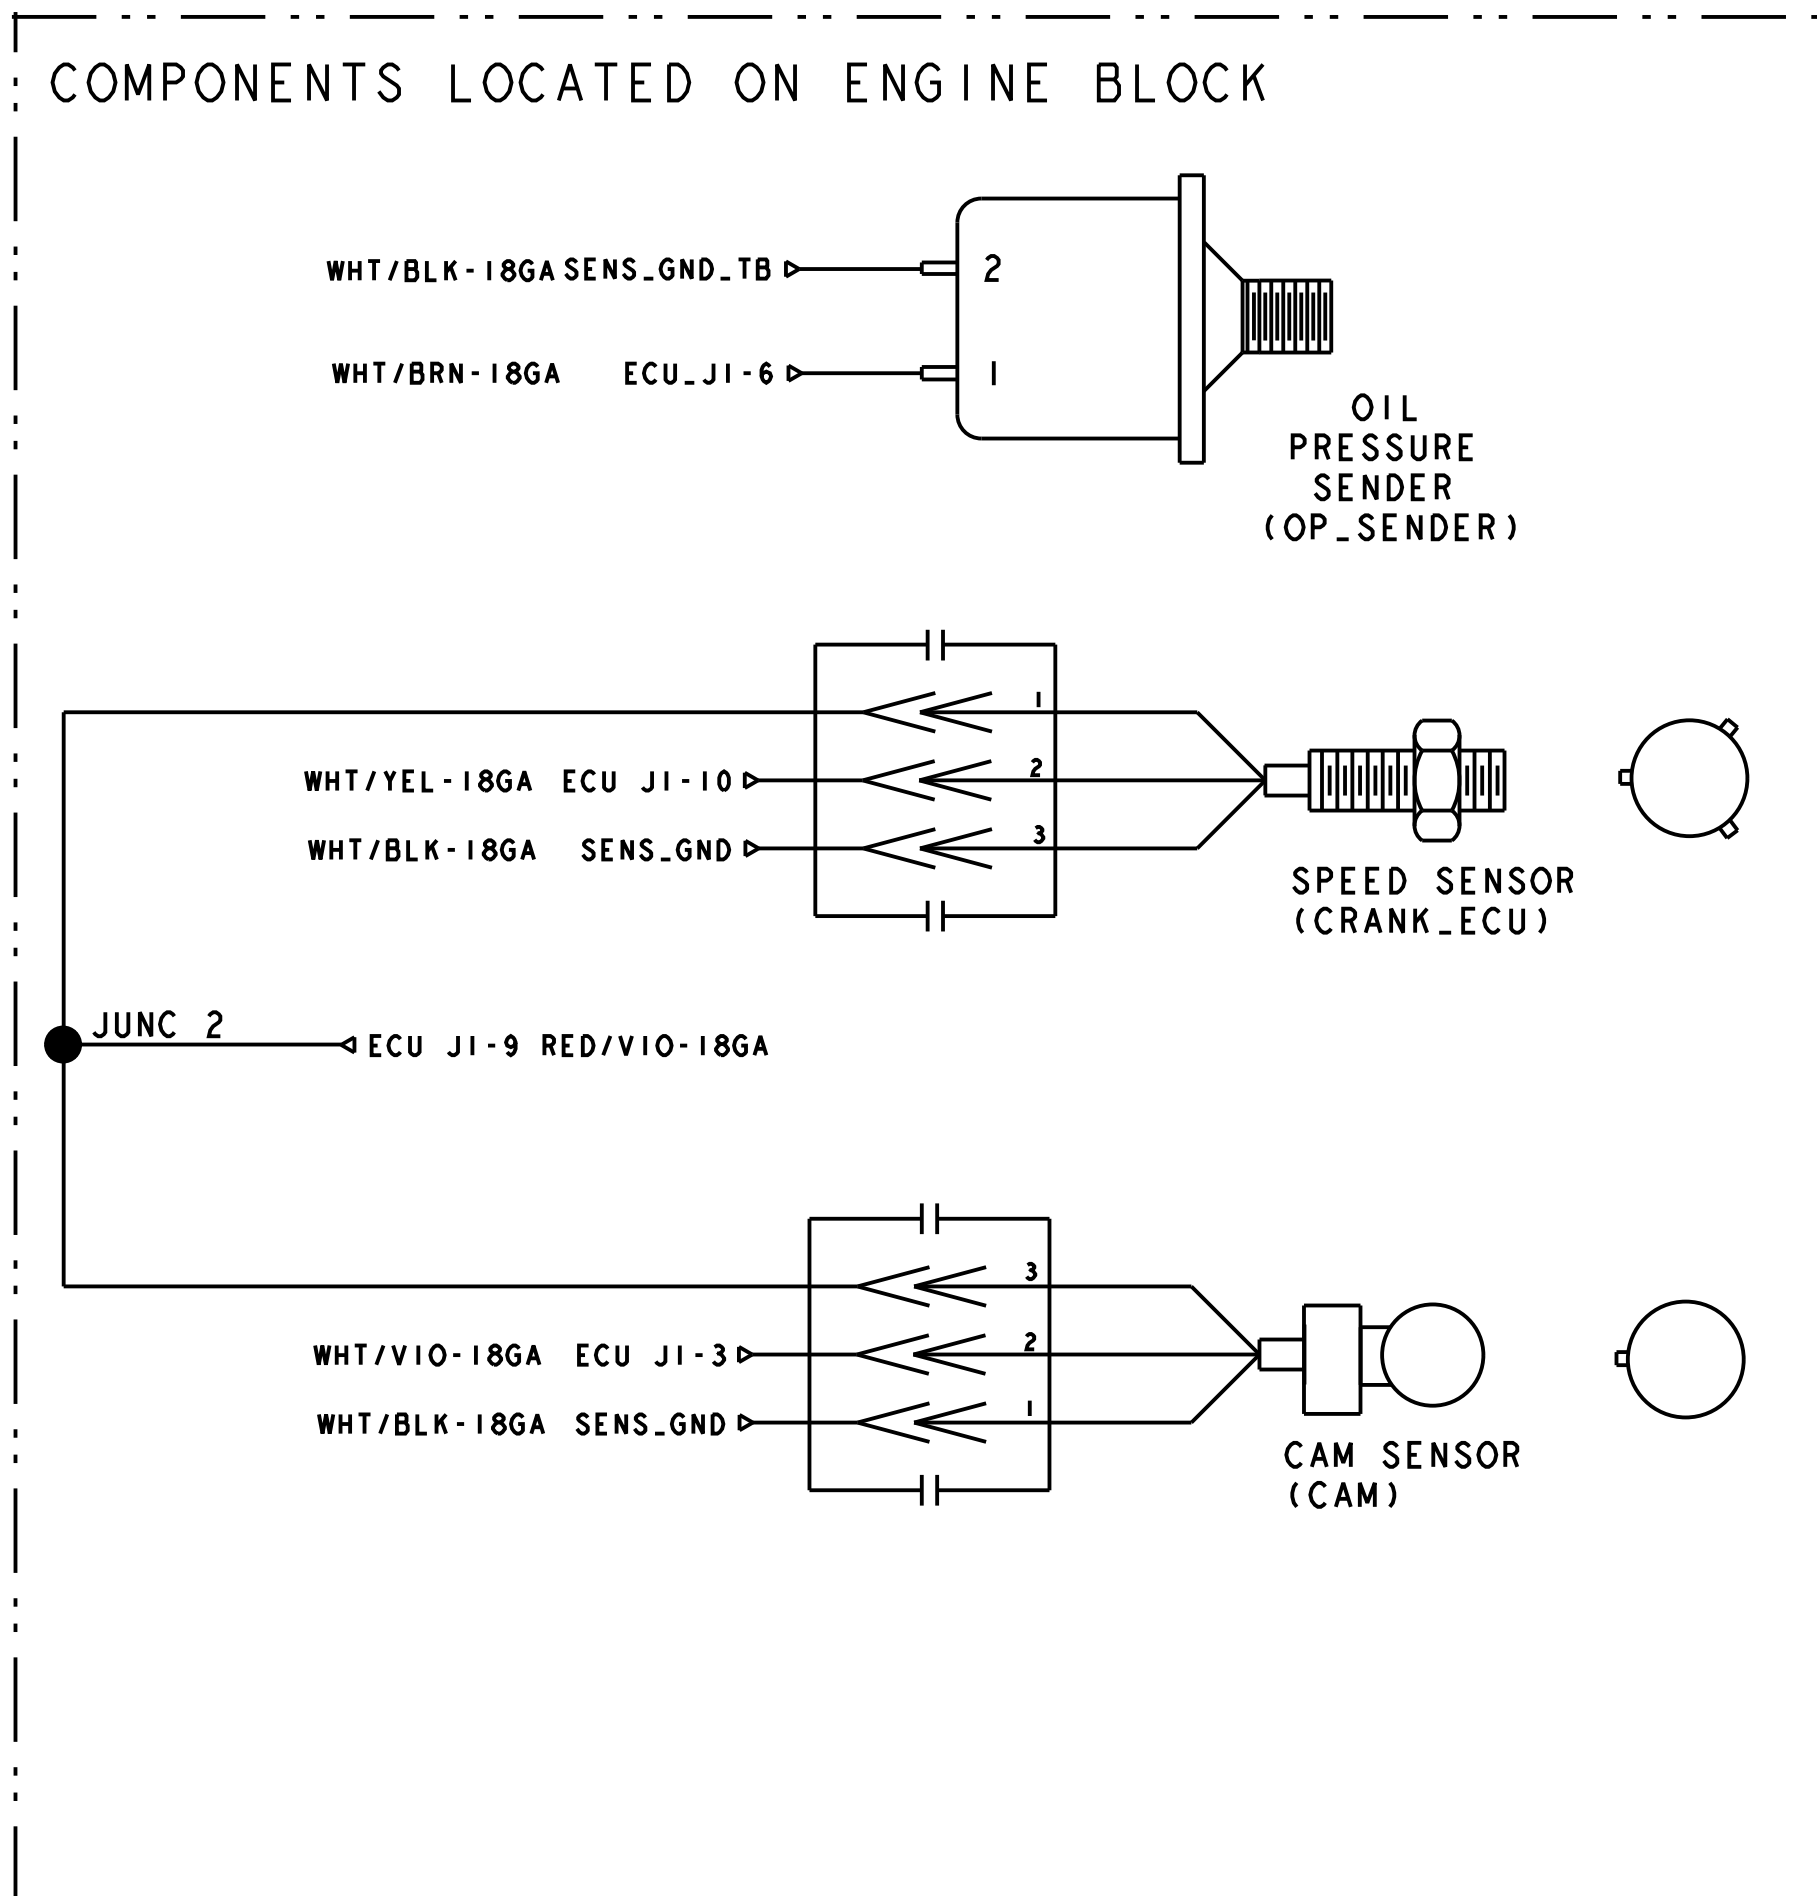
COMPONENTS LOCATED ON ENGINE BLOCK

WHT/BLK-18GA SENS_GND_TB
2

WHT/BRN-18GA ECU_J1-6
1

OIL PRESSURE SENDER (OP_SENDER)

1
WHT/YEL-18GA ECU J1-10
2
WHT/BLK-18GA SENS_GND
3

SPEED SENSOR (CRANK_ECU)

JUNC 2
ECU J1-9 RED/VIO-18GA

3
WHT/VIO-18GA ECU J1-3
2
WHT/BLK-18GA SENS_GND
1

CAM SENSOR (CAM)